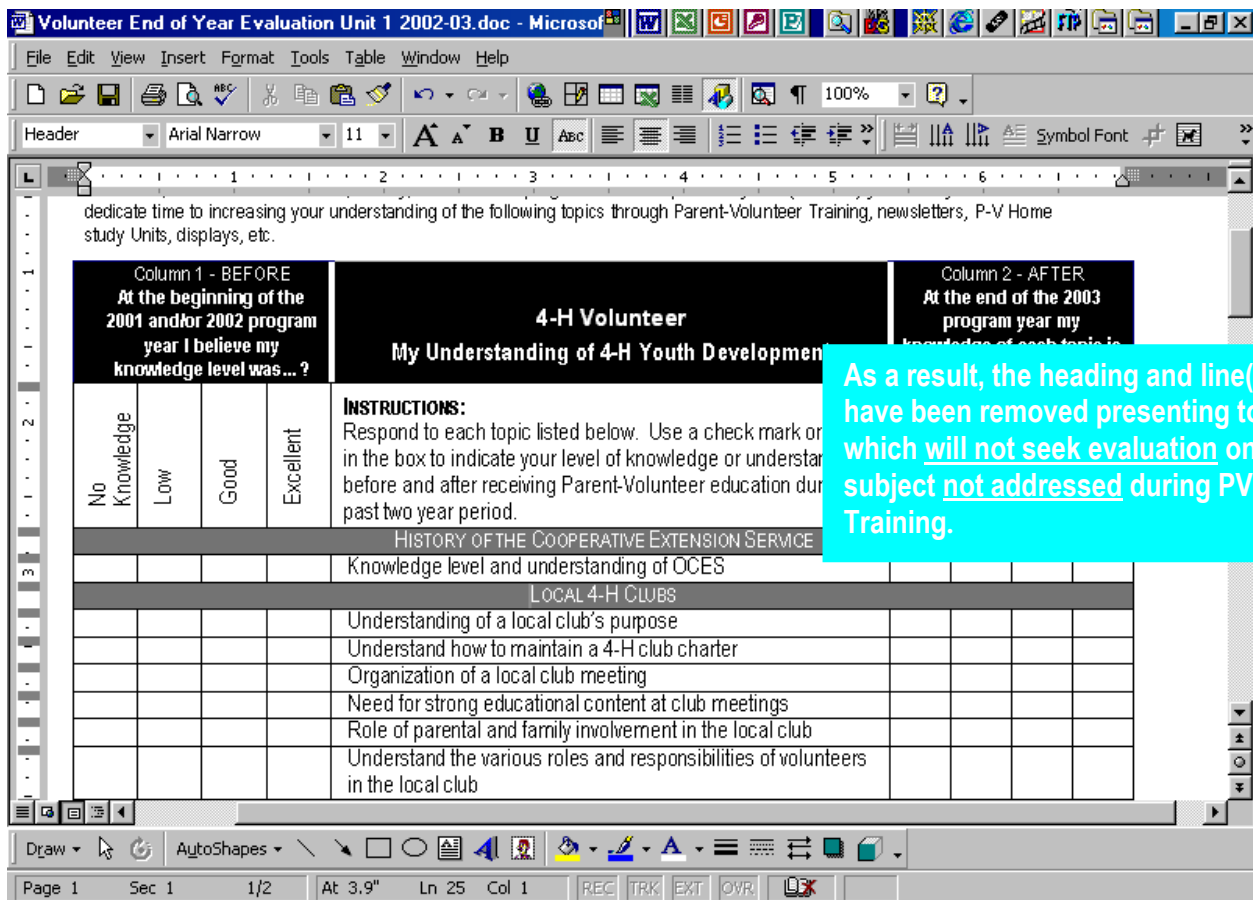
Volunteer End of Year Evaluation Unit 1 2002-03.doc - Microsof

File Edit View Insert Format Tools Table Window Help

100%

Header Arial Narrow 11 Symbol Font

dedicate time to increasing your understanding of the following topics through Parent-Volunteer Training, newsletters, P-V Home study Units, displays, etc.

| Column 1 - BEFORE At the beginning of the 2001 and/or 2002 program year I believe my knowledge level was... ? | | | | 4-H Volunteer My Understanding of 4-H Youth Development | Column 2 - AFTER At the end of the 2003 program year my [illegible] | | | |
|---|---|---|---|---|---|---|---|---|
| No Knowledge | Low | Good | Excellent | INSTRUCTIONS: Respond to each topic listed below. Use a check mark or in the box to indicate your level of knowledge or understan before and after receiving Parent-Volunteer education dur past two year period. | | | | |
| | | | | HISTORY OF THE COOPERATIVE EXTENSION SERVICE | | | | |
| | | | | Knowledge level and understanding of OCES | | | | |
| | | | | LOCAL 4-H CLUBS | | | | |
| | | | | Understanding of a local club's purpose | | | | |
| | | | | Understand how to maintain a 4-H club charter | | | | |
| | | | | Organization of a local club meeting | | | | |
| | | | | Need for strong educational content at club meetings | | | | |
| | | | | Role of parental and family involvement in the local club | | | | |
| | | | | Understand the various roles and responsibilities of volunteers in the local club | | | | |

As a result, the heading and line( have been removed presenting to which will not seek evaluation on subject not addressed during PV Training.

Draw AutoShapes

Page 1 Sec 1 1/2 At 3.9" Ln 25 Col 1 REC TRK EXT OVR